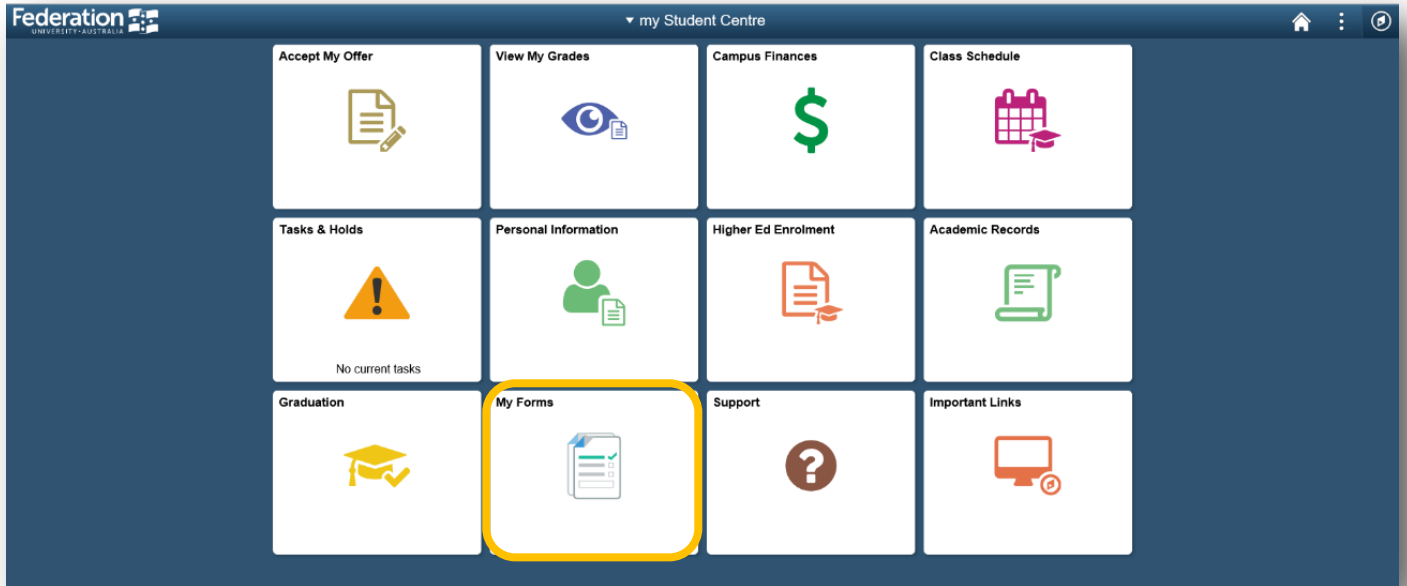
Federation
UNIVERSITY · AUSTRALIA

▾ my Student Centre

Accept My Offer

View My Grades

Campus Finances

Class Schedule

Tasks & Holds

No current tasks

Personal Information

Higher Ed Enrolment

Academic Records

Graduation

My Forms

Support

Important Links